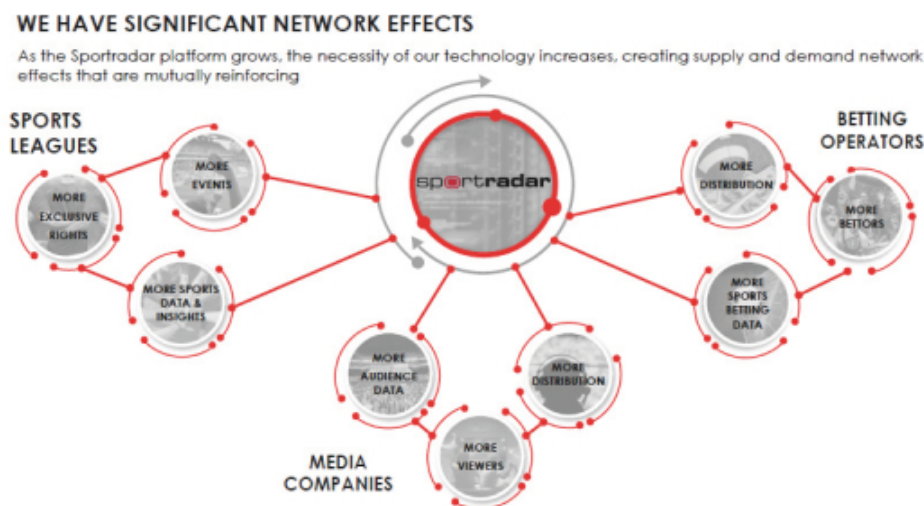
WE HAVE SIGNIFICANT NETWORK EFFECTS

As the Sportradar platform grows, the necessity of our technology increases, creating supply and demand network effects that are mutually reinforcing

SPORTS LEAGUES

MORE EVENTS

MORE EXCLUSIVE RIGHTS

MORE SPORTS DATA & INSIGHTS

sportradar

BETTING OPERATORS

MORE DISTRIBUTION

MORE BETTORS

MORE SPORTS BETTING DATA

MORE AUDIENCE DATA

MORE DISTRIBUTION

MORE VIEWERS

MEDIA COMPANIES